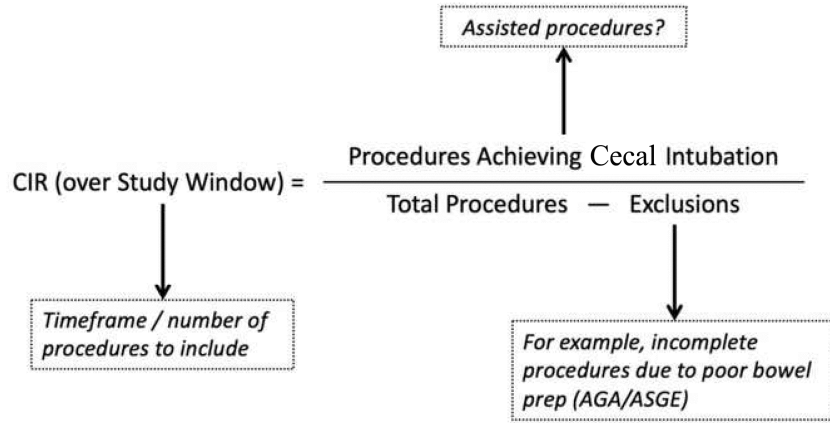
Assisted procedures?

CIR (over Study Window) = $\frac{\text{Procedures Achieving Cecal Intubation}}{\text{Total Procedures — Exclusions}}$

Timeframe / number of procedures to include

For example, incomplete procedures due to poor bowel prep (AGA/ASGE)